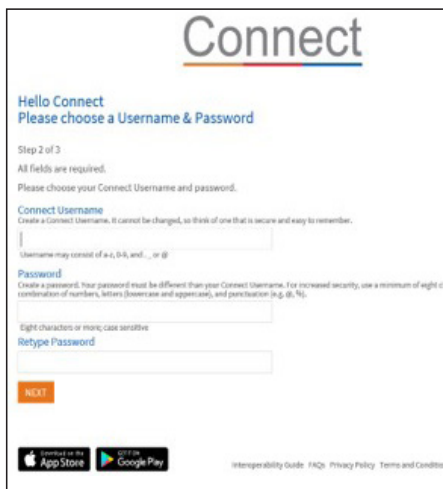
Connect

Hello Connect
Please choose a Username & Password

Step 2 of 3

All fields are required.

Please choose your Connect Username and password.

Connect Username
Create a Connect Username. It cannot be changed, so think of one that is secure and easy to remember.

Username may consist of a-z, 0-9, and . _ or @

Password
Create a password. Your password must be different than your Connect Username. For increased security, use a minimum of eight c combination of numbers, letters (lowercase and uppercase), and punctuation (e.g. @, %).

Eight characters or more; case sensitive

Retype Password

NEXT

Download on the App Store

GET IT ON Google Play

Interoperability Guide FAQs Privacy Policy Terms and Conditi